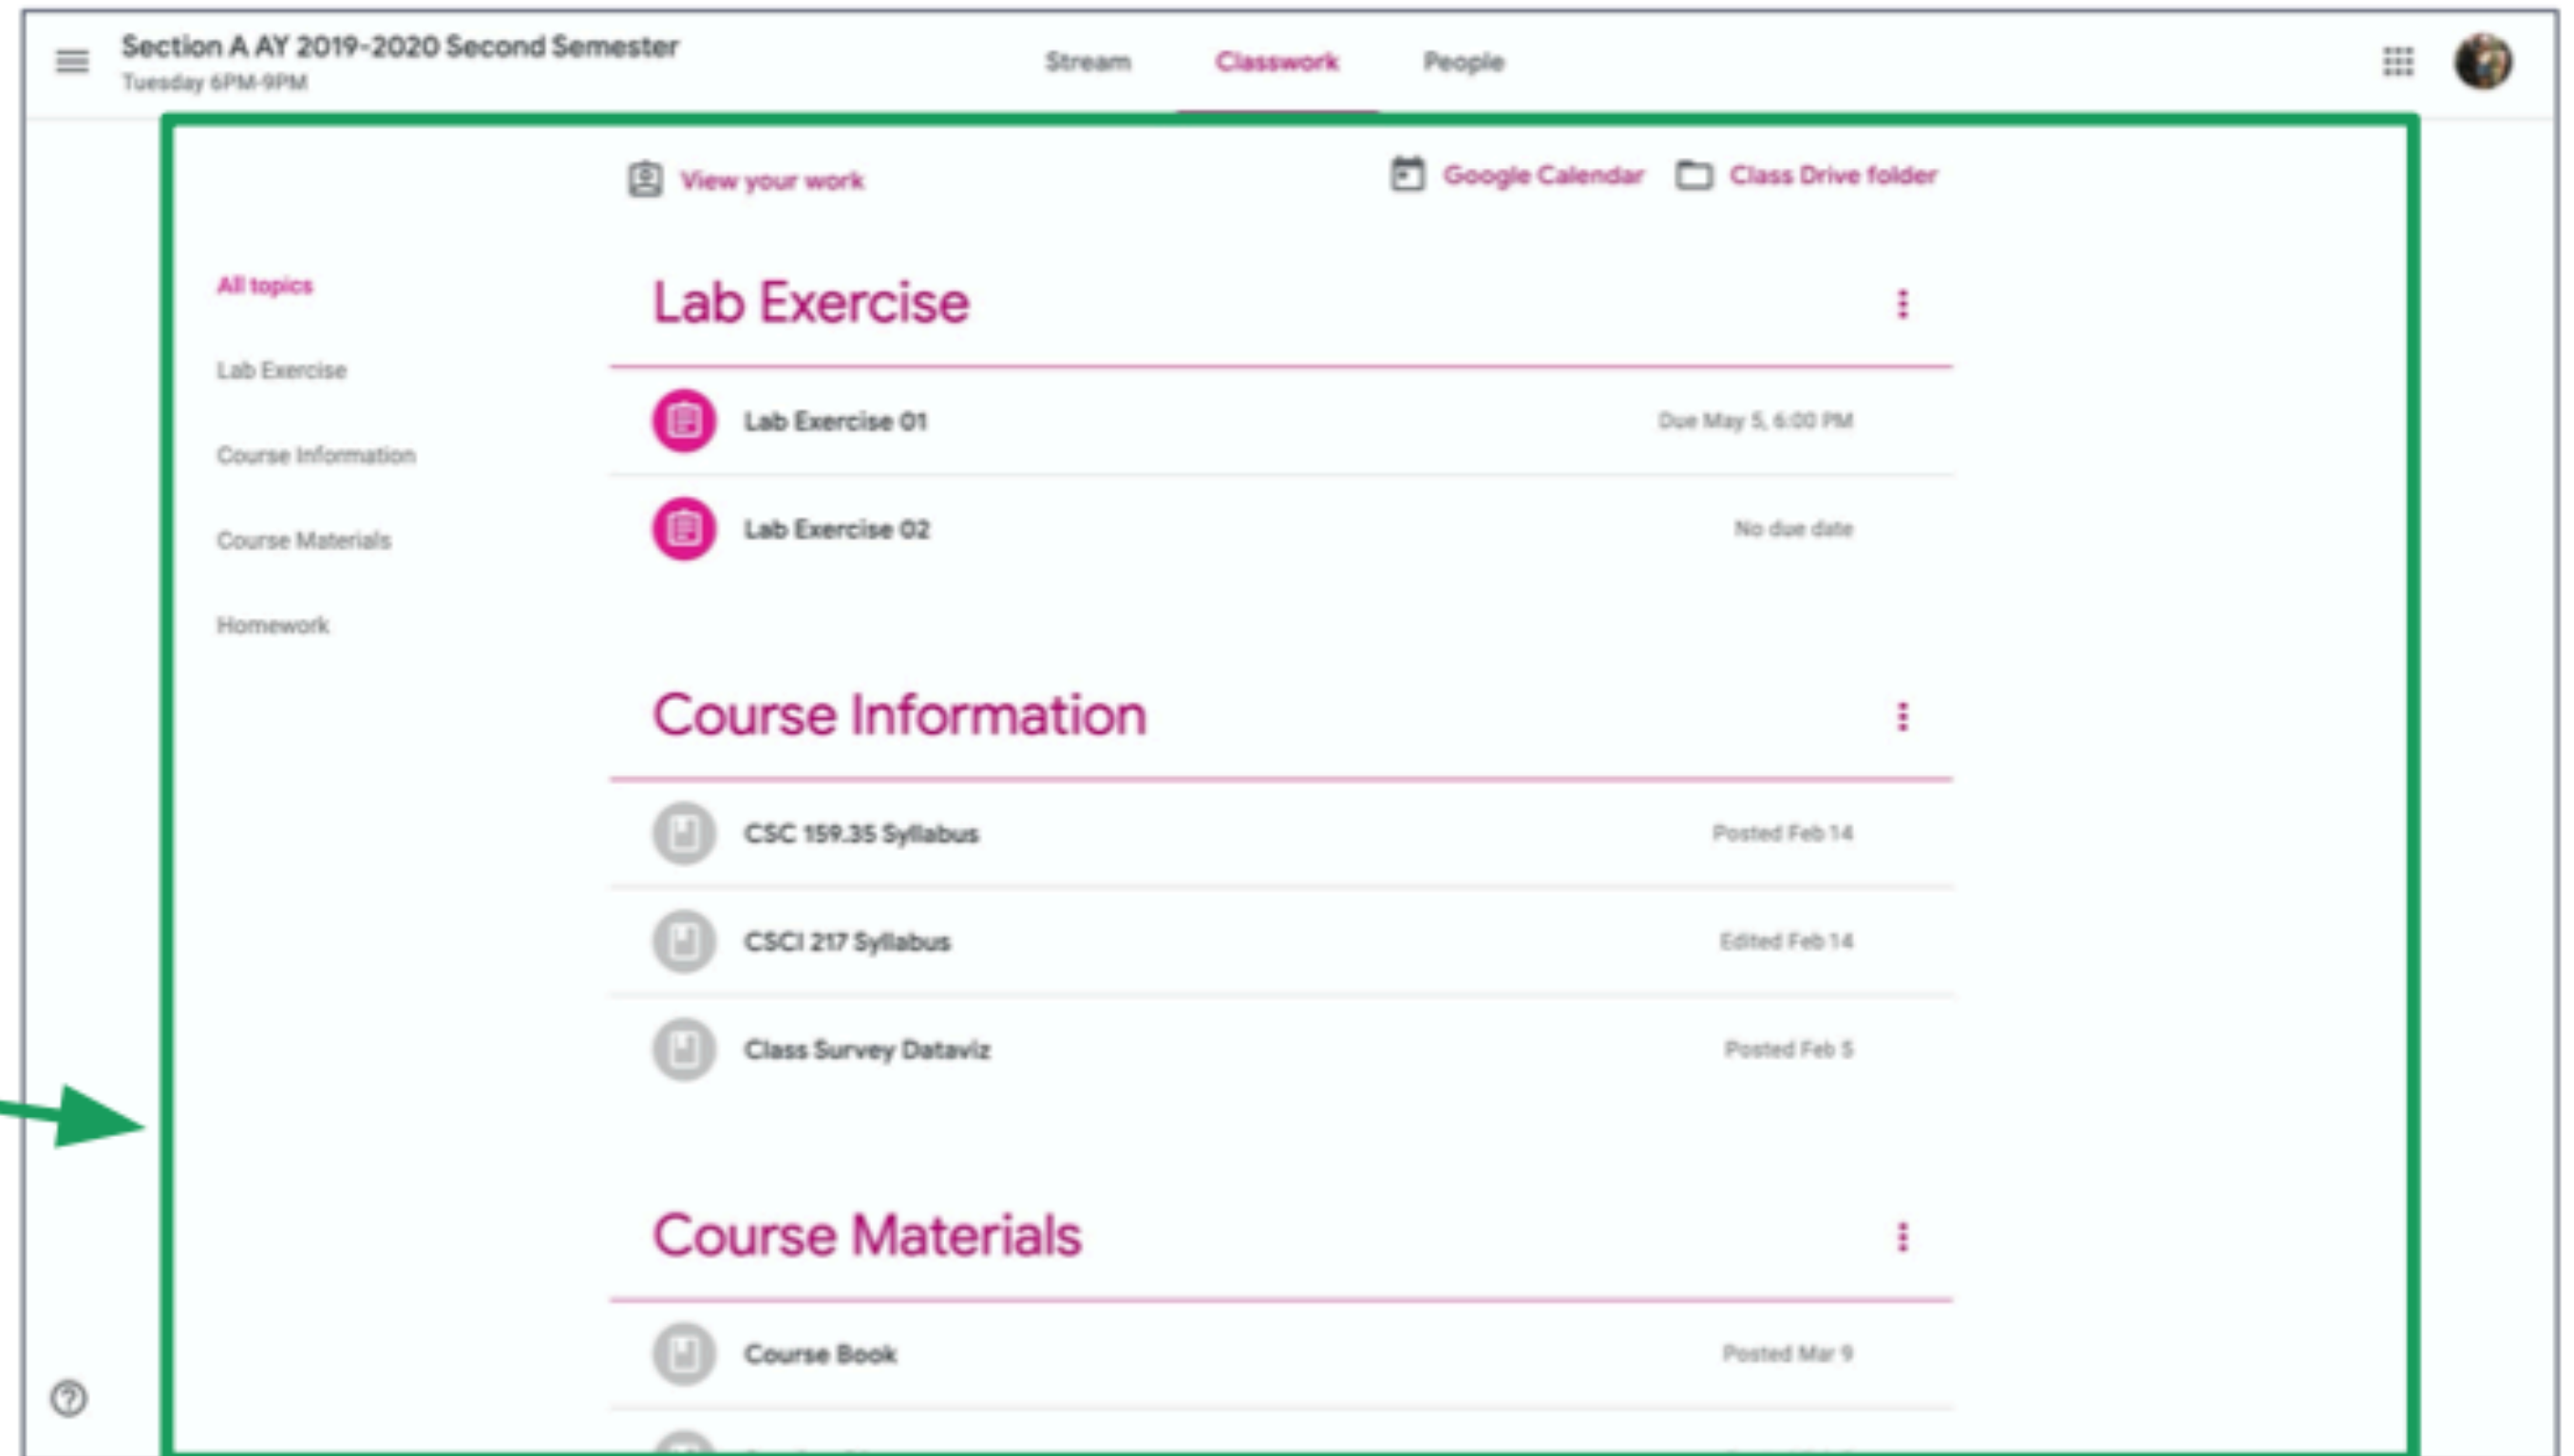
Section A AY 2019-2020 Second Semester
Tuesday 6PM-9PM

Stream Classwork People

View your work

Google Calendar Class Drive folder

All topics
Lab Exercise
Course Information
Course Materials
Homework

Lab Exercise

Lab Exercise 01 Due May 5, 6:00 PM

Lab Exercise 02 No due date

Course Information

CSC 159.35 Syllabus Posted Feb 14

CSCI 217 Syllabus Edited Feb 14

Class Survey Dataviz Posted Feb 5

Course Materials

Course Book Posted Mar 9